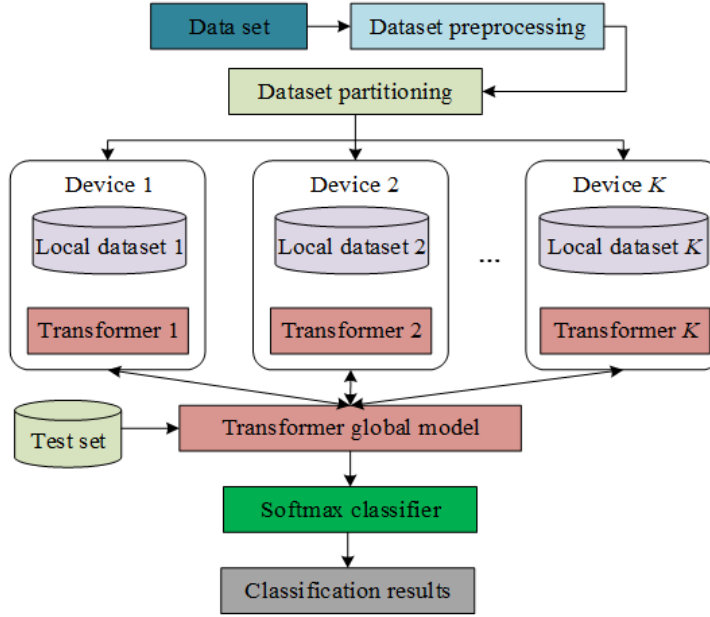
Data set
Dataset preprocessing
Dataset partitioning
Device 1
Local dataset 1
Transformer 1
Device 2
Local dataset 2
Transformer 2
...
Device $K$
Local dataset $K$
Transformer $K$
Test set
Transformer global model
Softmax classifier
Classification results